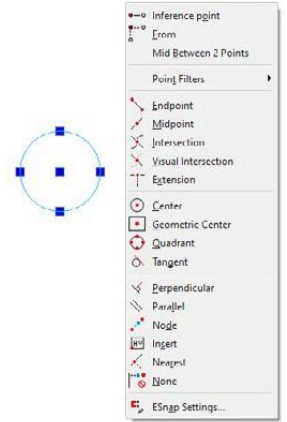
Inference point
From
Mid Between 2 Points
Point Filters
Endpoint
Midpoint
Intersection
Visual Intersection
Extension
Center
Geometric Center
Quadrant
Tangent
Perpendicular
Parallel
Node
Insert
Nearest
None
ESnap Settings...